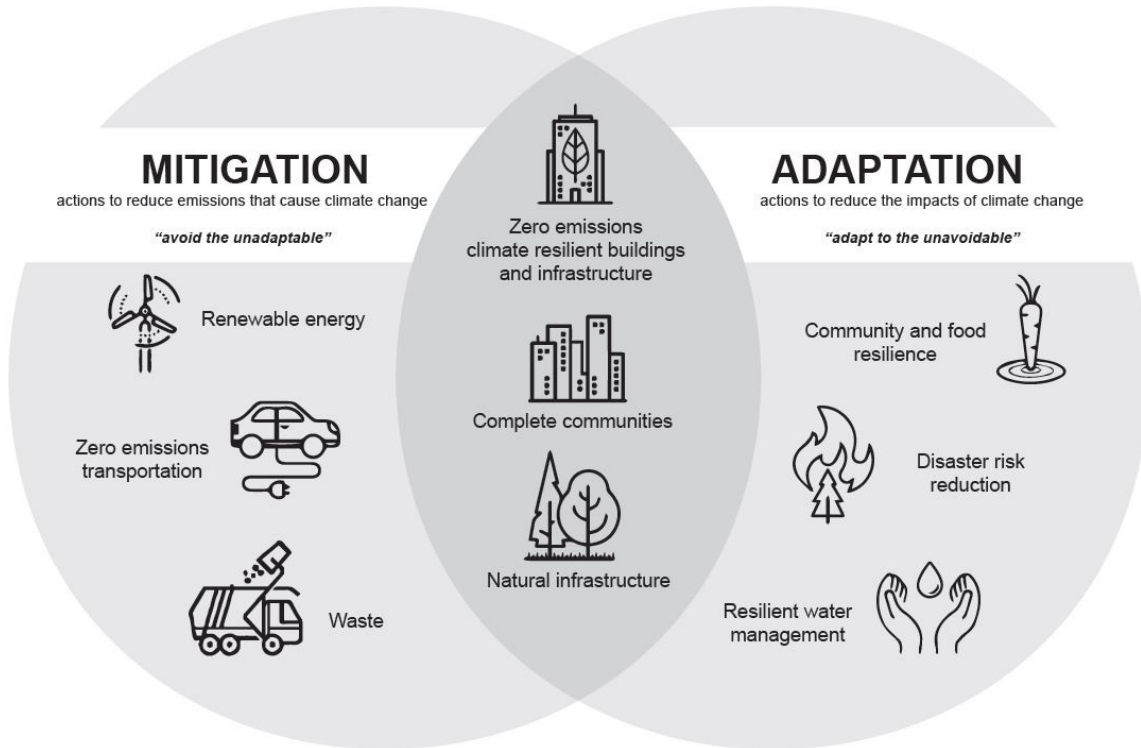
MITIGATION
actions to reduce emissions that cause climate change

"avoid the unadaptable"

Renewable energy

Zero emissions transportation

Waste

Zero emissions climate resilient buildings and infrastructure

Complete communities

Natural infrastructure

ADAPTATION
actions to reduce the impacts of climate change

"adapt to the unavoidable"

Community and food resilience

Disaster risk reduction

Resilient water management